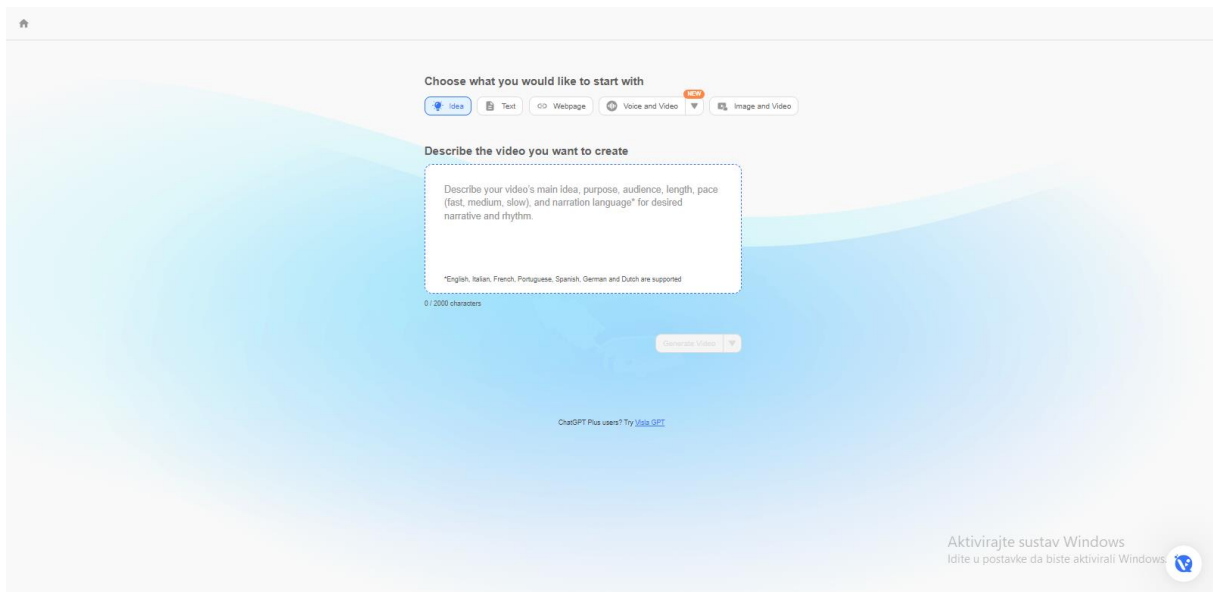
Choose what you would like to start with

Idea | Text | Webpage | NEW Voice and Video | Image and Video

Describe the video you want to create

Describe your video's main idea, purpose, audience, length, pace (fast, medium, slow), and narration language* for desired narrative and rhythm.

*English, Italian, French, Portuguese, Spanish, German and Dutch are supported

0 / 2000 characters

Generate Video

ChatGPT Plus users? Try Visla GPT

Aktivirajte sustav Windows
Idite u postavke da biste aktivirali Windows.